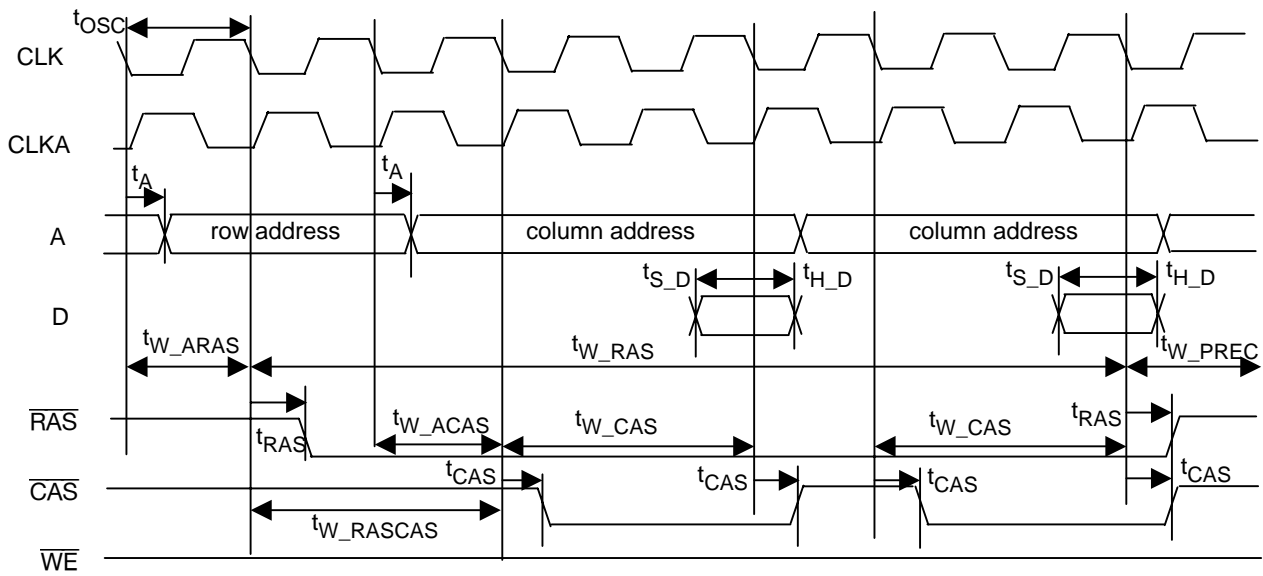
$t_{OSC}$

CLK

CLKA

$t_A$

$t_A$

A

row address

column address

column address

$t_{S\_D}$

$t_{H\_D}$

$t_{S\_D}$

$t_{H\_D}$

D

$t_{W\_ARAS}$

$t_{W\_RAS}$

$t_{W\_PREC}$

$\overline{RAS}$

$t_{RAS}$

$t_{W\_ACAS}$

$t_{W\_CAS}$

$t_{W\_CAS}$

$t_{RAS}$

$t_{CAS}$

$t_{CAS}$

$t_{CAS}$

$t_{CAS}$

$\overline{CAS}$

$t_{W\_RASCAS}$

$\overline{WE}$